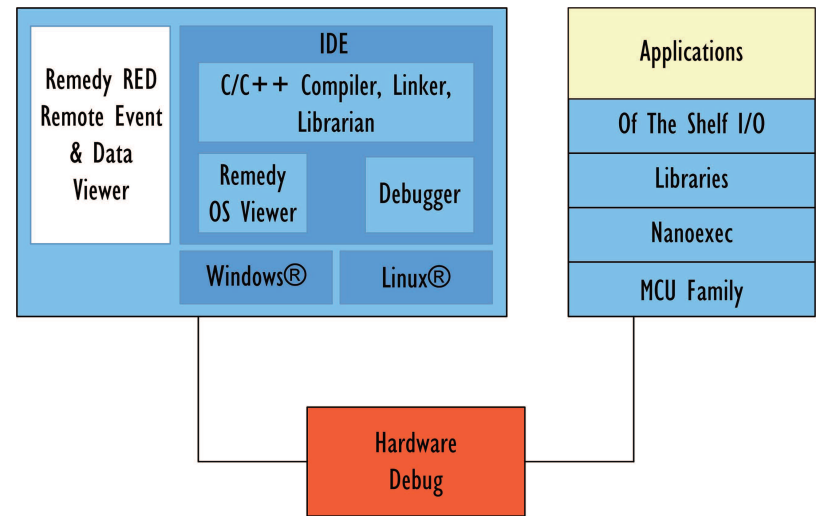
Remedy RED Remote Event & Data Viewer

IDE

C/C++ Compiler, Linker, Librarian

Remedy OS Viewer

Debugger

Windows®

Linux®

Applications

Of The Shelf I/O

Libraries

Nanoexec

MCU Family

Hardware Debug